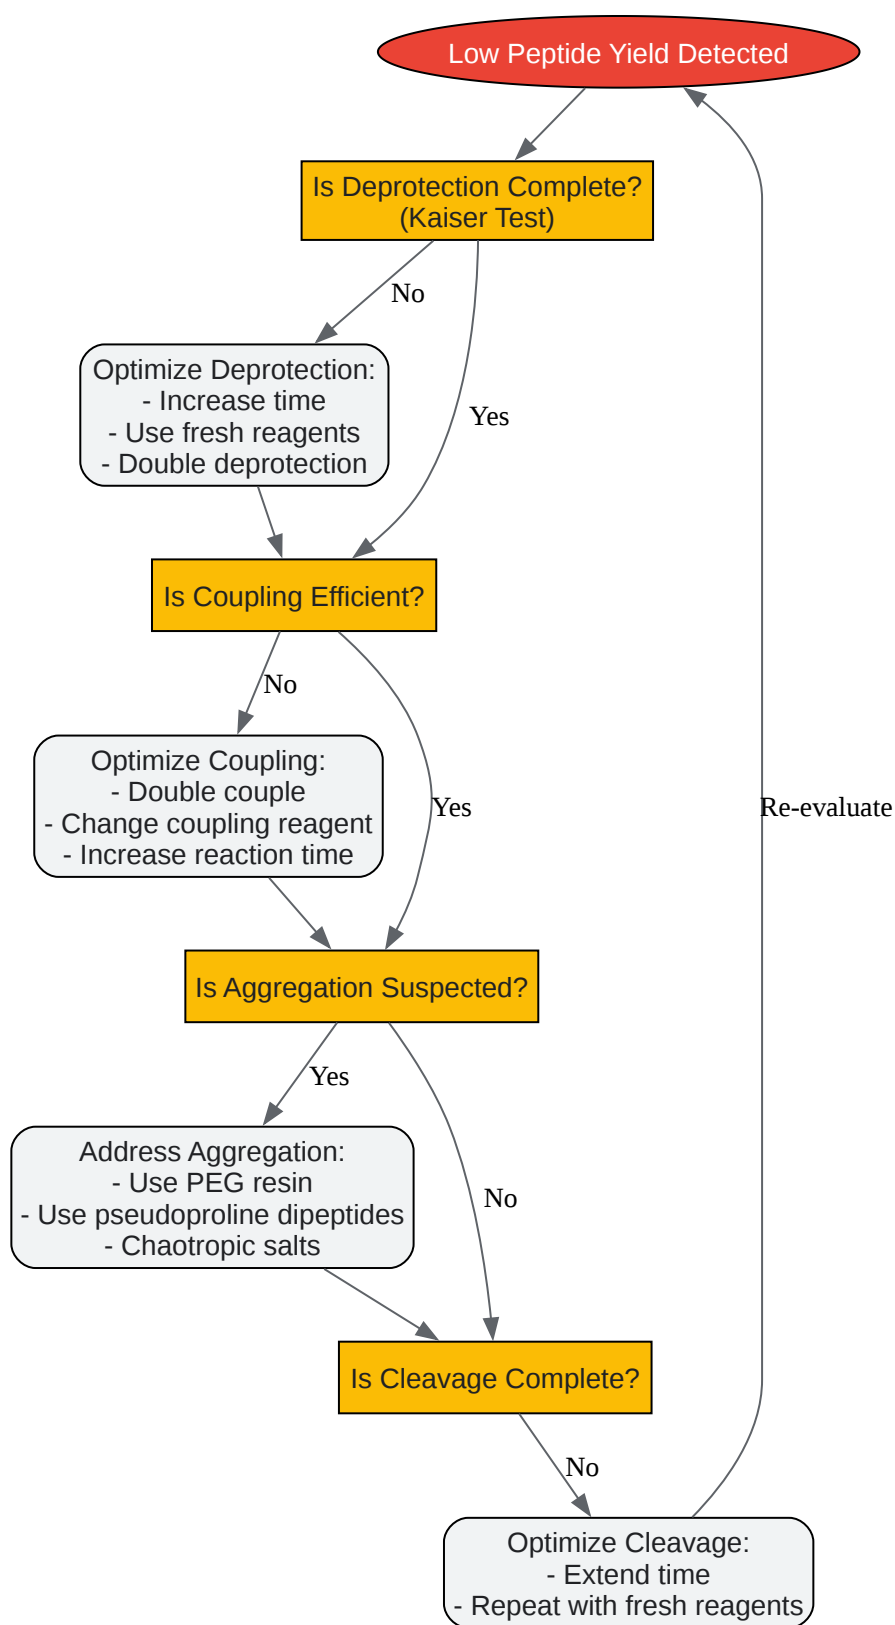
Low Peptide Yield Detected

Is Deprotection Complete?
(Kaiser Test)

No

Yes

Optimize Deprotection:
- Increase time
- Use fresh reagents
- Double deprotection

Is Coupling Efficient?

No

Yes

Optimize Coupling:
- Double couple
- Change coupling reagent
- Increase reaction time

Re-evaluate

Is Aggregation Suspected?

Yes

No

Address Aggregation:
- Use PEG resin
- Use pseudoproline dipeptides
- Chaotropic salts

Is Cleavage Complete?

No

Optimize Cleavage:
- Extend time
- Repeat with fresh reagents